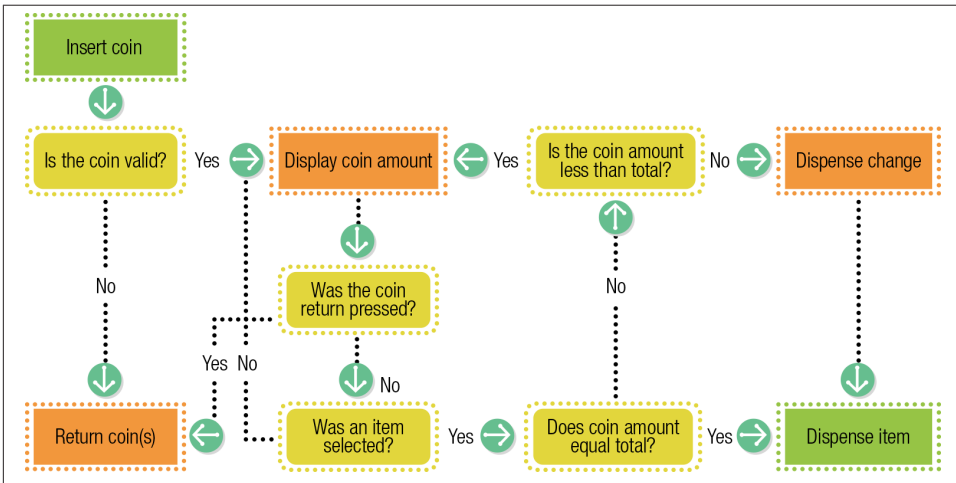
Insert coin

Is the coin valid?

Yes

Display coin amount

Yes

Is the coin amount less than total?

No

Dispense change

No

Was the coin return pressed?

No

Yes

No

No

Return coin(s)

Was an item selected?

Yes

Does coin amount equal total?

Yes

Dispense item